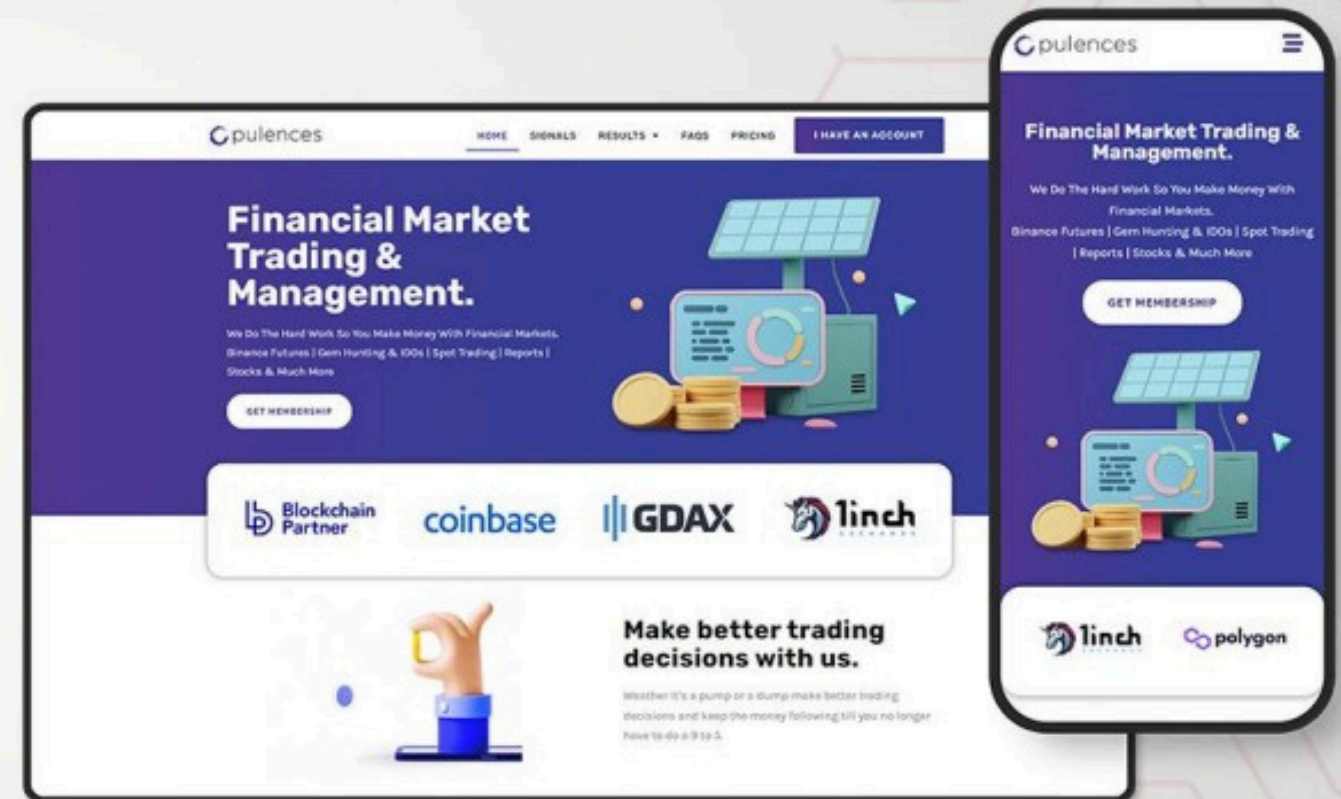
Opulences

HOME SIGNALS RESULTS ▾ FAQS PRICING I HAVE AN ACCOUNT

Financial Market Trading & Management.

We Do The Hard Work So You Make Money With Financial Markets. Binance Futures | Gem Hunting & IDOs | Spot Trading | Reports | Stocks & Much More

GET MEMBERSHIP

Blockchain Partner coinbase GDAX 1inch

Make better trading decisions with us.

Weather it's a pump or a dump make better trading decisions and keep the money following till you no longer have to do a 9 to 5.

Opulences

Financial Market Trading & Management.

We Do The Hard Work So You Make Money With Financial Markets. Binance Futures | Gem Hunting & IDOs | Spot Trading | Reports | Stocks & Much More

GET MEMBERSHIP

1inch polygon